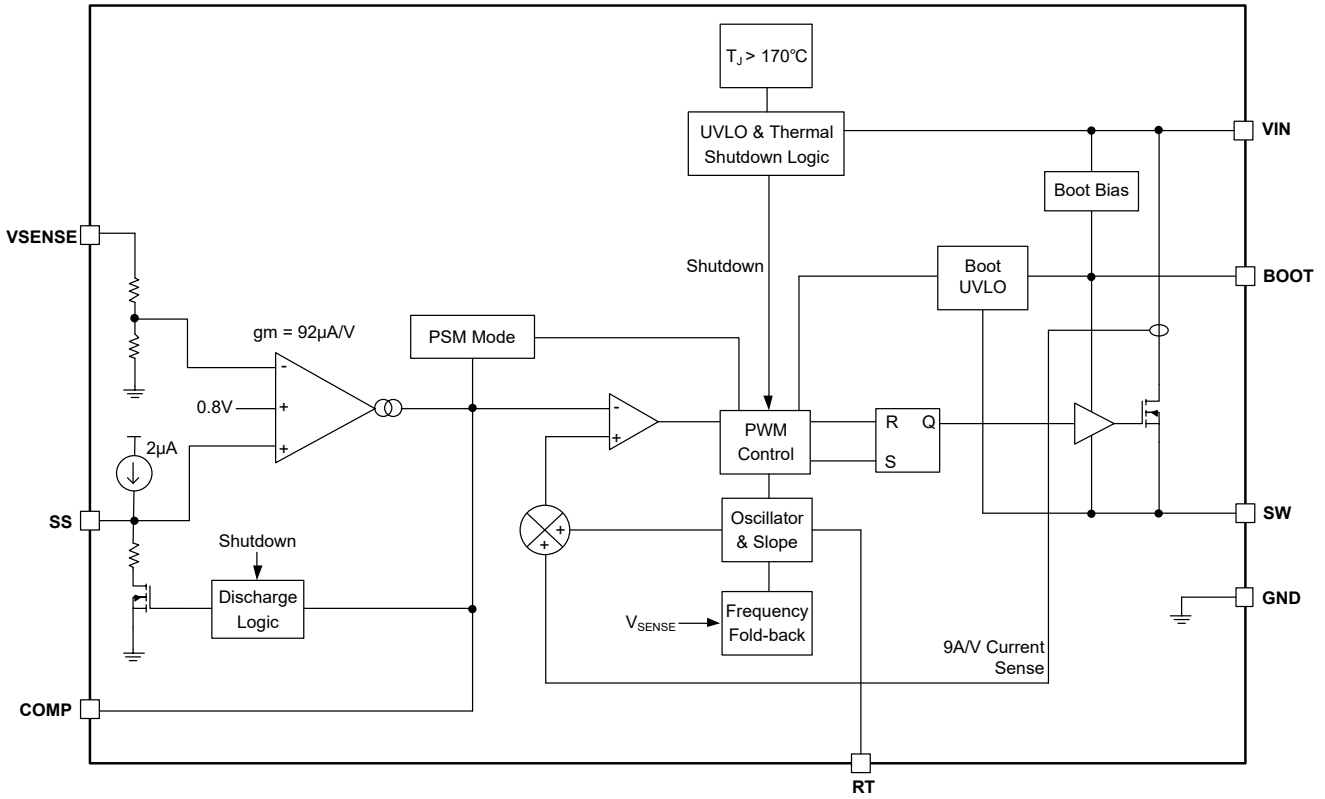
$T_J > 170°C$

UVLO & Thermal Shutdown Logic

VIN

Boot Bias

VSENSE

Shutdown

Boot UVLO

BOOT

gm = 92µA/V

PSM Mode

-

0.8V

+

+

-

+

PWM Control

R

Q

S

2µA

SS

+

+

Oscillator & Slope

SW

Shutdown

Discharge Logic

$V_{SENSE}$

Frequency Fold-back

GND

9A/V Current Sense

COMP

RT